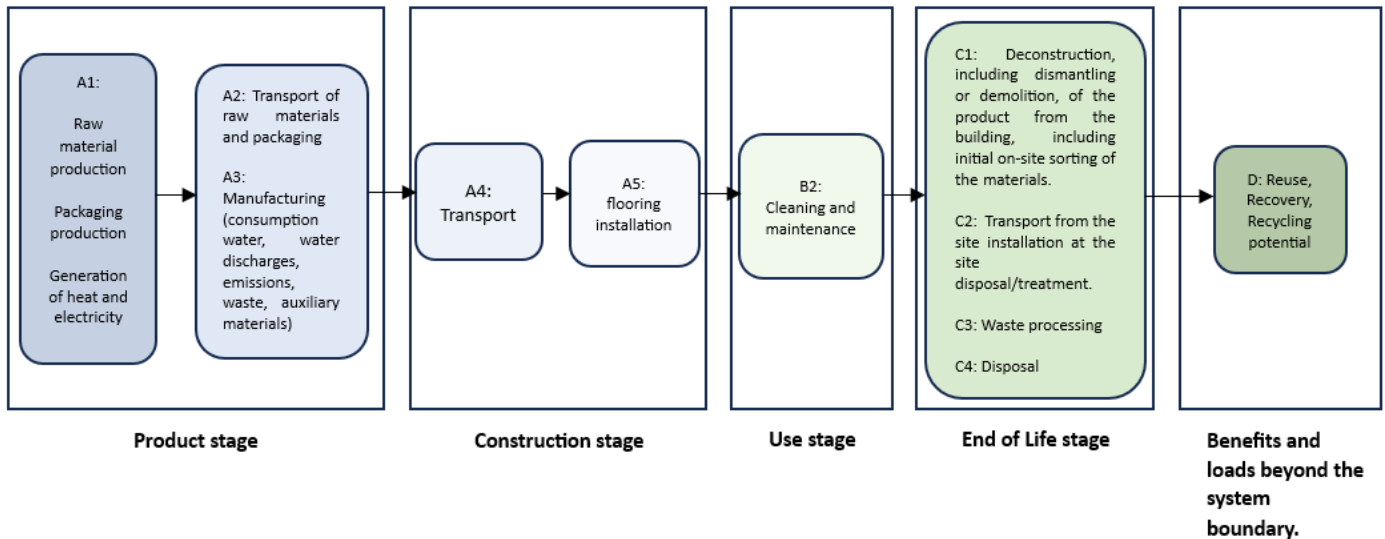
A1:

Raw material production

Packaging production

Generation of heat and electricity

A2: Transport of raw materials and packaging

A3: Manufacturing (consumption water, water discharges, emissions, waste, auxiliary materials)

Product stage

A4: Transport

A5: flooring installation

Construction stage

B2: Cleaning and maintenance

Use stage

C1: Deconstruction, including dismantling or demolition, of the product from the building, including initial on-site sorting of the materials.

C2: Transport from the site installation at the site disposal/treatment.

C3: Waste processing

C4: Disposal

End of Life stage

D: Reuse, Recovery, Recycling potential

Benefits and loads beyond the system boundary.